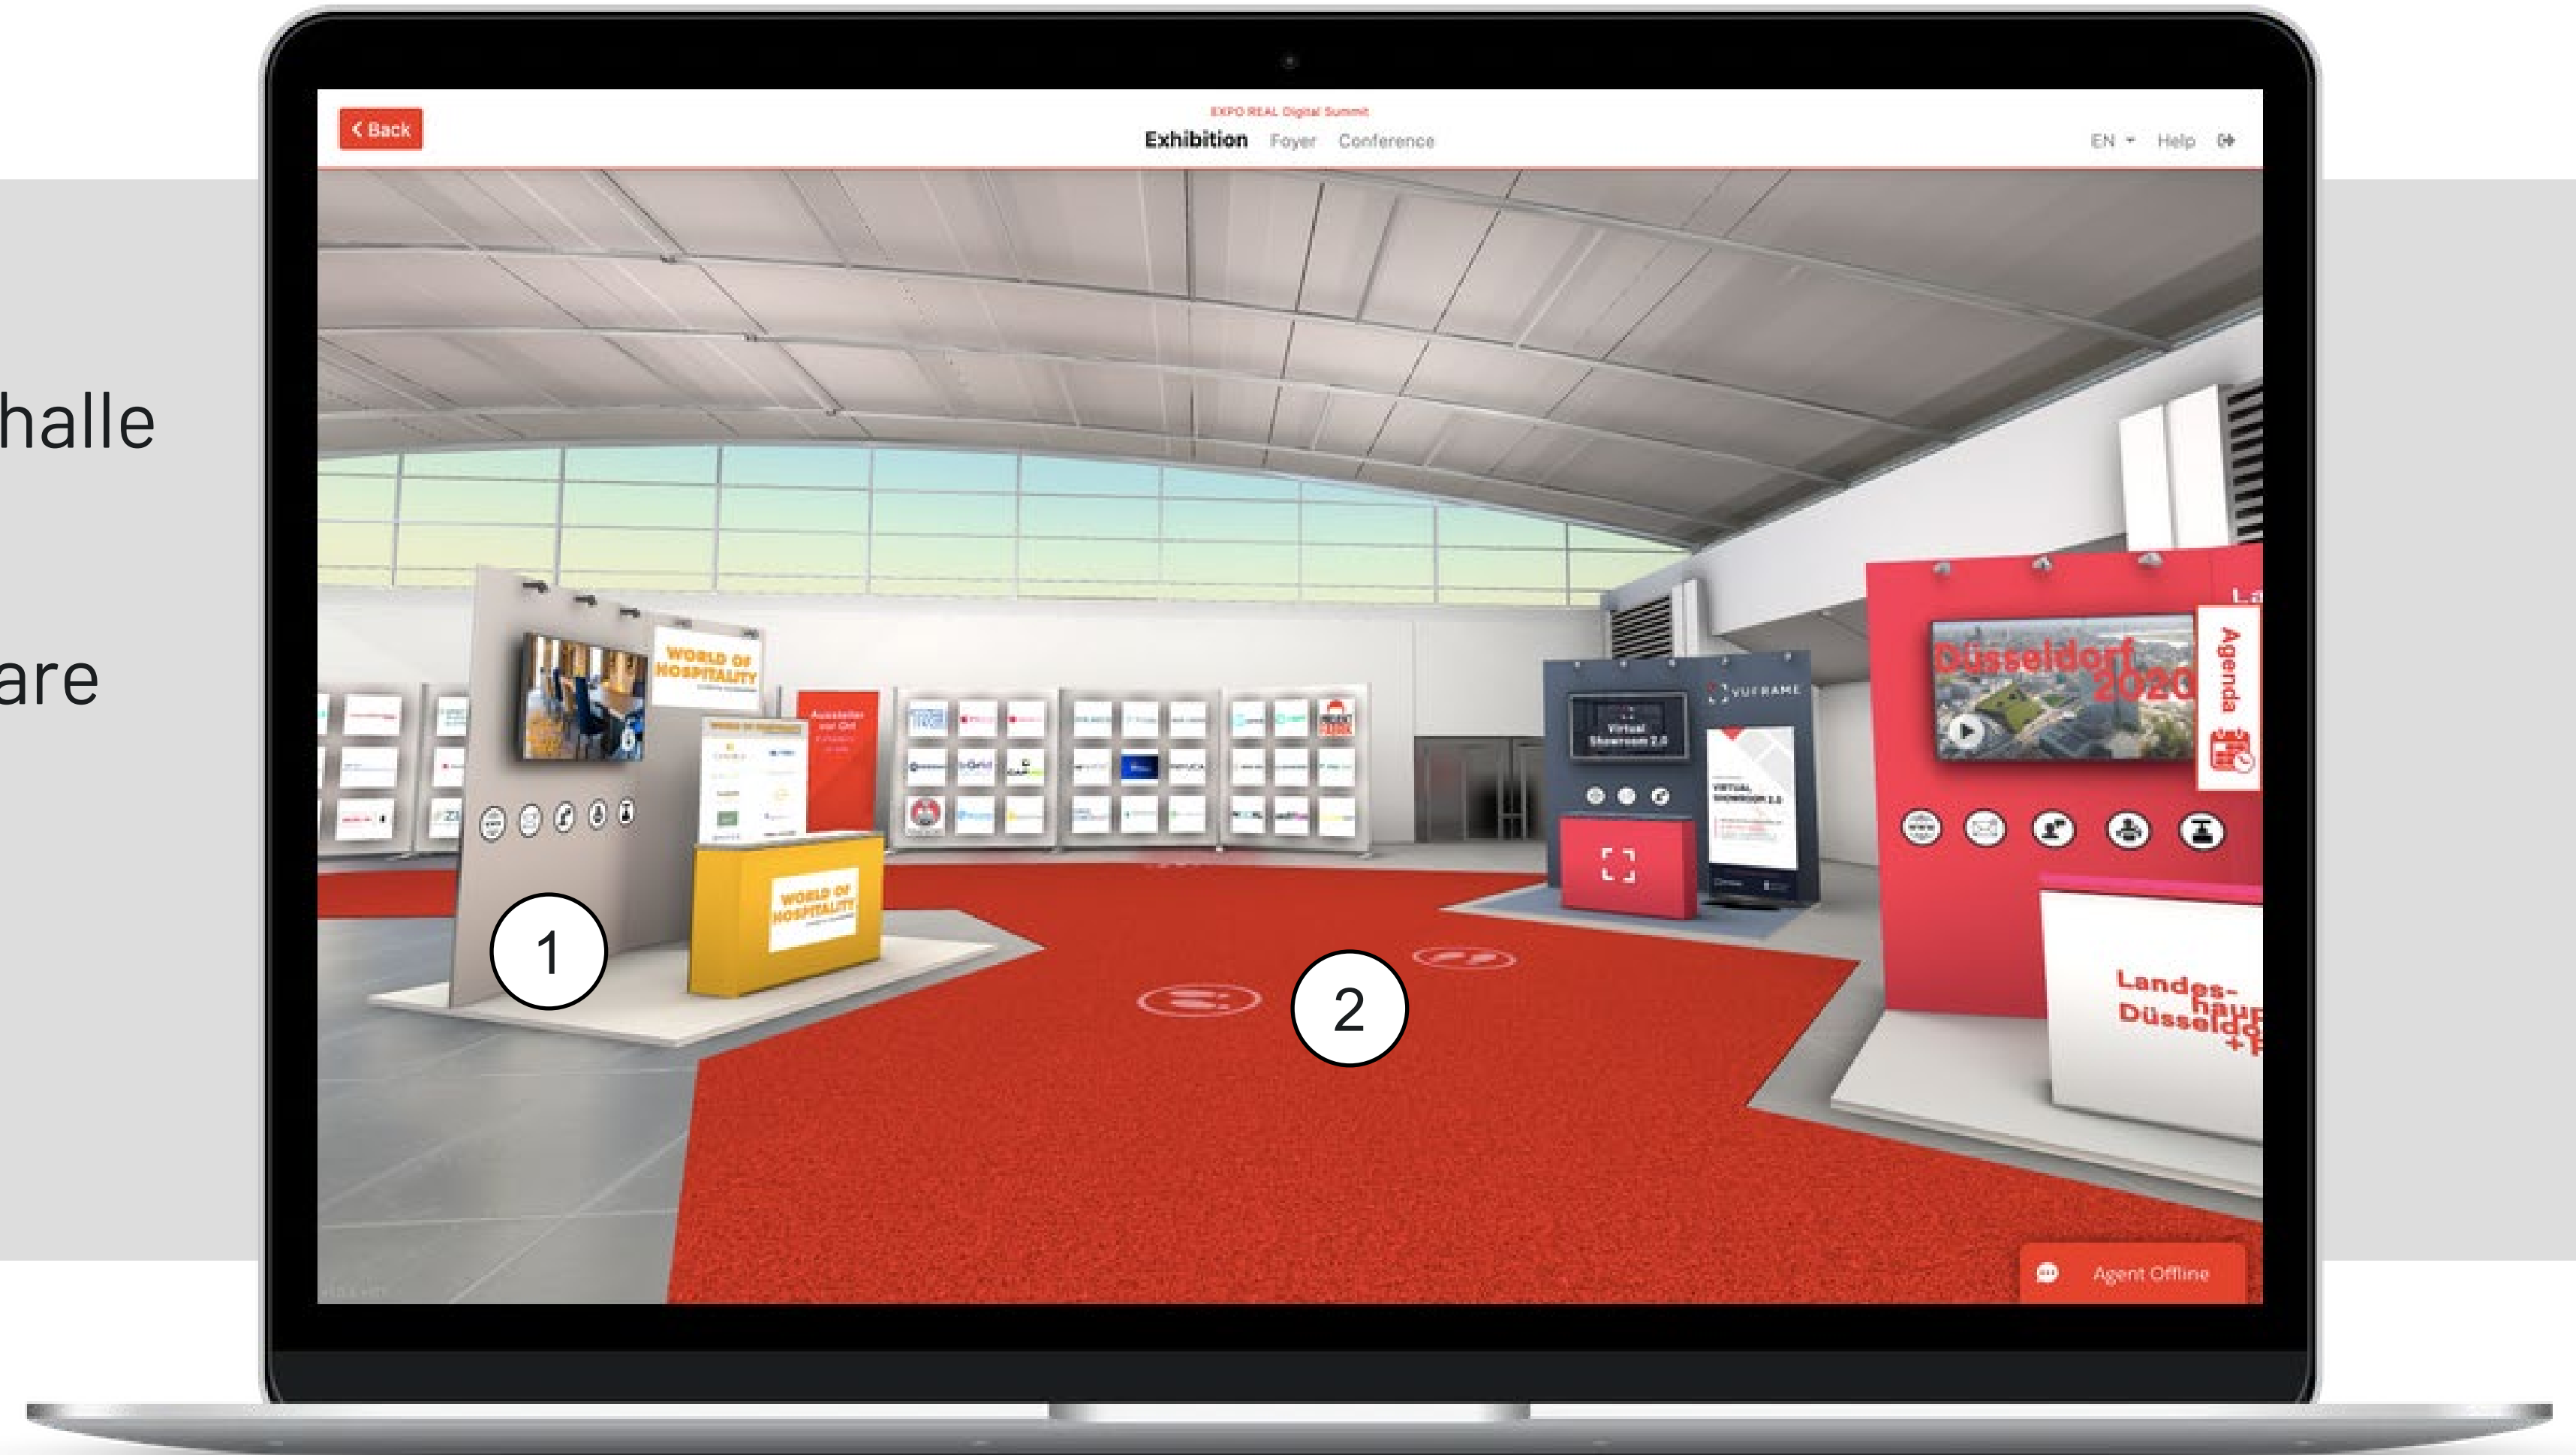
halle

are

Back

EXPO REAL Digital Summit

Exhibition Foyer Conference

EN Help

WORLD OF HOSPITALITY

WORLD OF HOSPITALITY

Aussteller vor Ort

VUFRAME

Virtual Showroom 2.0

VIRTUAL SHOWROOM 2.0

Düsseldorf 2020

Agenda

La

Landes-haup Düsseldo +

1

2

Agent Offline